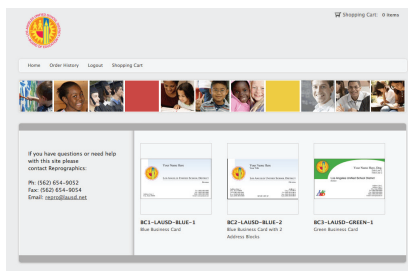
Shopping Cart: 0 items

Home Order History Logout Shopping Cart

If you have questions or need help with this site please contact Reprographics:

Ph: (562) 654-9052
Fax: (562) 654-9054
Email: repro@lausd.net

Your Name Here
Los Angeles Unified School District
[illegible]

BC1-LAUSD-BLUE-1
Blue Business Card

Your Name Here
Los Angeles Unified School District
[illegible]

BC2-LAUSD-BLUE-2
Blue Business Card with 2 Address Blocks

Your Name Here
Los Angeles Unified School District
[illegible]

BC3-LAUSD-GREEN-1
Green Business Card